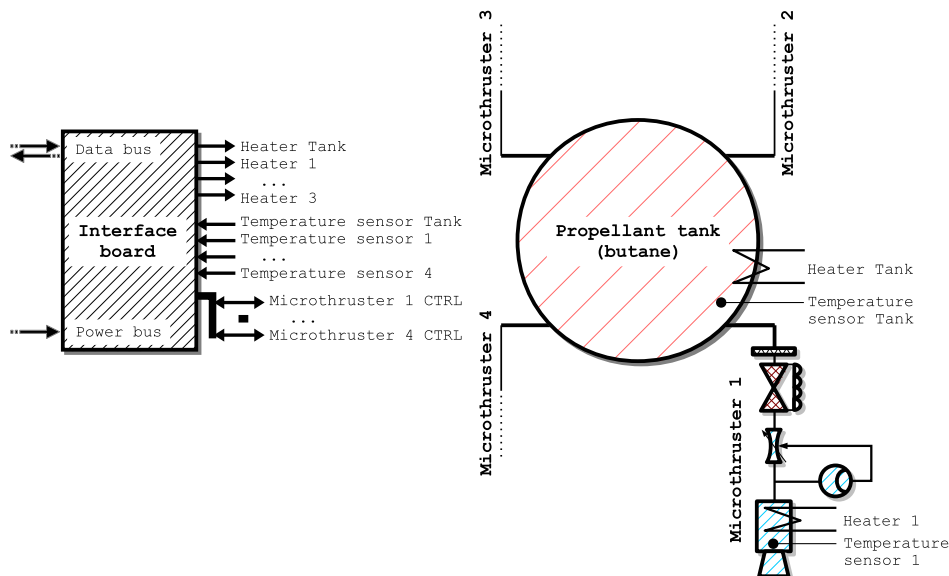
Data bus

Interface board

Power bus

Heater Tank
Heater 1
...
Heater 3

Temperature sensor Tank
Temperature sensor 1
...
Temperature sensor 4

Microthruster 1 CTRL
...
Microthruster 4 CTRL

Microthruster 3

Microthruster 2

Propellant tank (butane)

Heater Tank

Temperature sensor Tank

Microthruster 4

Microthruster 1

Heater 1

Temperature sensor 1